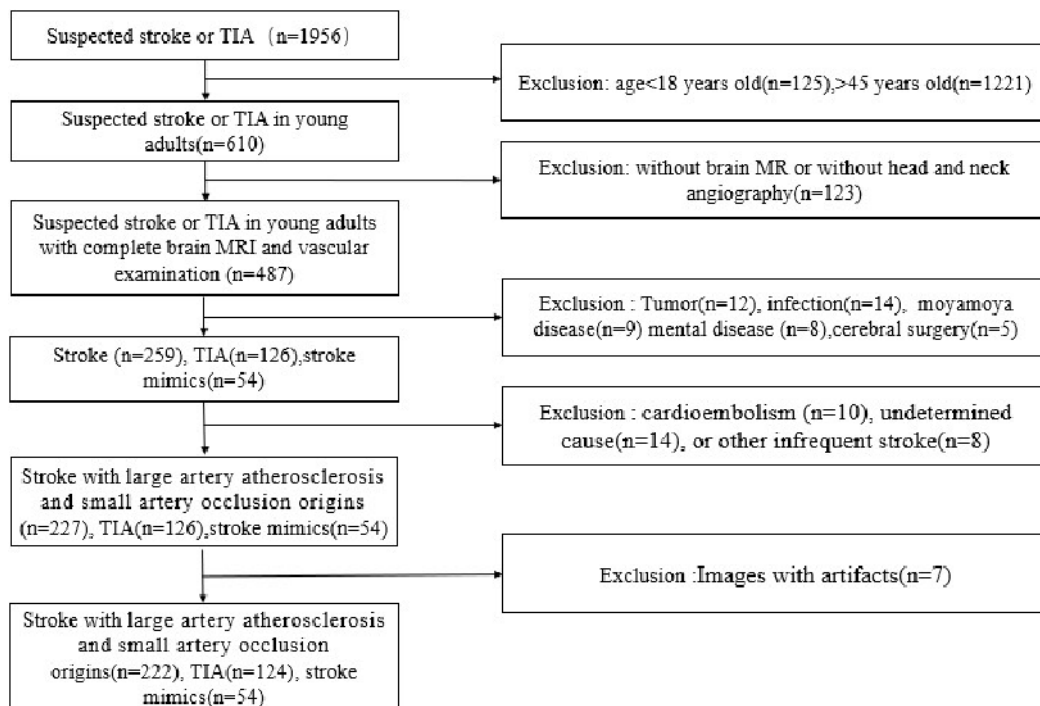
Suspected stroke or TIA（n=1956）

Exclusion: age<18 years old(n=125),>45 years old(n=1221)

Suspected stroke or TIA in young adults(n=610)

Exclusion: without brain MR or without head and neck angiography(n=123)

Suspected stroke or TIA in young adults with complete brain MRI and vascular examination (n=487)

Exclusion : Tumor(n=12), infection(n=14), moyamoya disease(n=9) mental disease (n=8),cerebral surgery(n=5)

Stroke (n=259), TIA(n=126),stroke mimics(n=54)

Exclusion : cardioembolism (n=10), undetermined cause(n=14), or other infrequent stroke(n=8)

Stroke with large artery atherosclerosis and small artery occlusion origins (n=227), TIA(n=126),stroke mimics(n=54)

Exclusion :Images with artifacts(n=7)

Stroke with large artery atherosclerosis and small artery occlusion origins(n=222), TIA(n=124), stroke mimics(n=54)